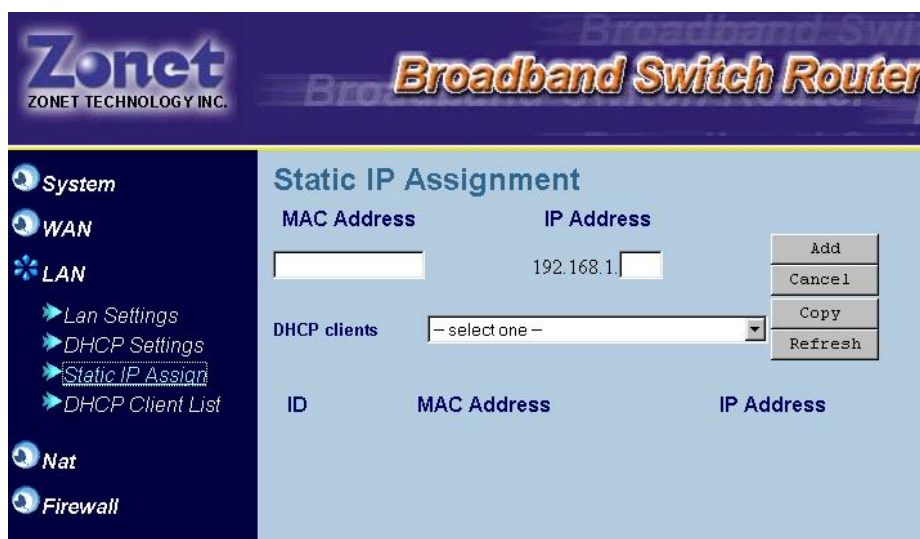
Zonet
ZONET TECHNOLOGY INC.

Broadband Switch Router

System
WAN
LAN
Lan Settings
DHCP Settings
Static IP Assign
DHCP Client List
Nat
Firewall

Static IP Assignment

MAC Address IP Address

192.168.1.

Add
Cancel
Copy
Refresh

DHCP clients – select one –

ID MAC Address IP Address